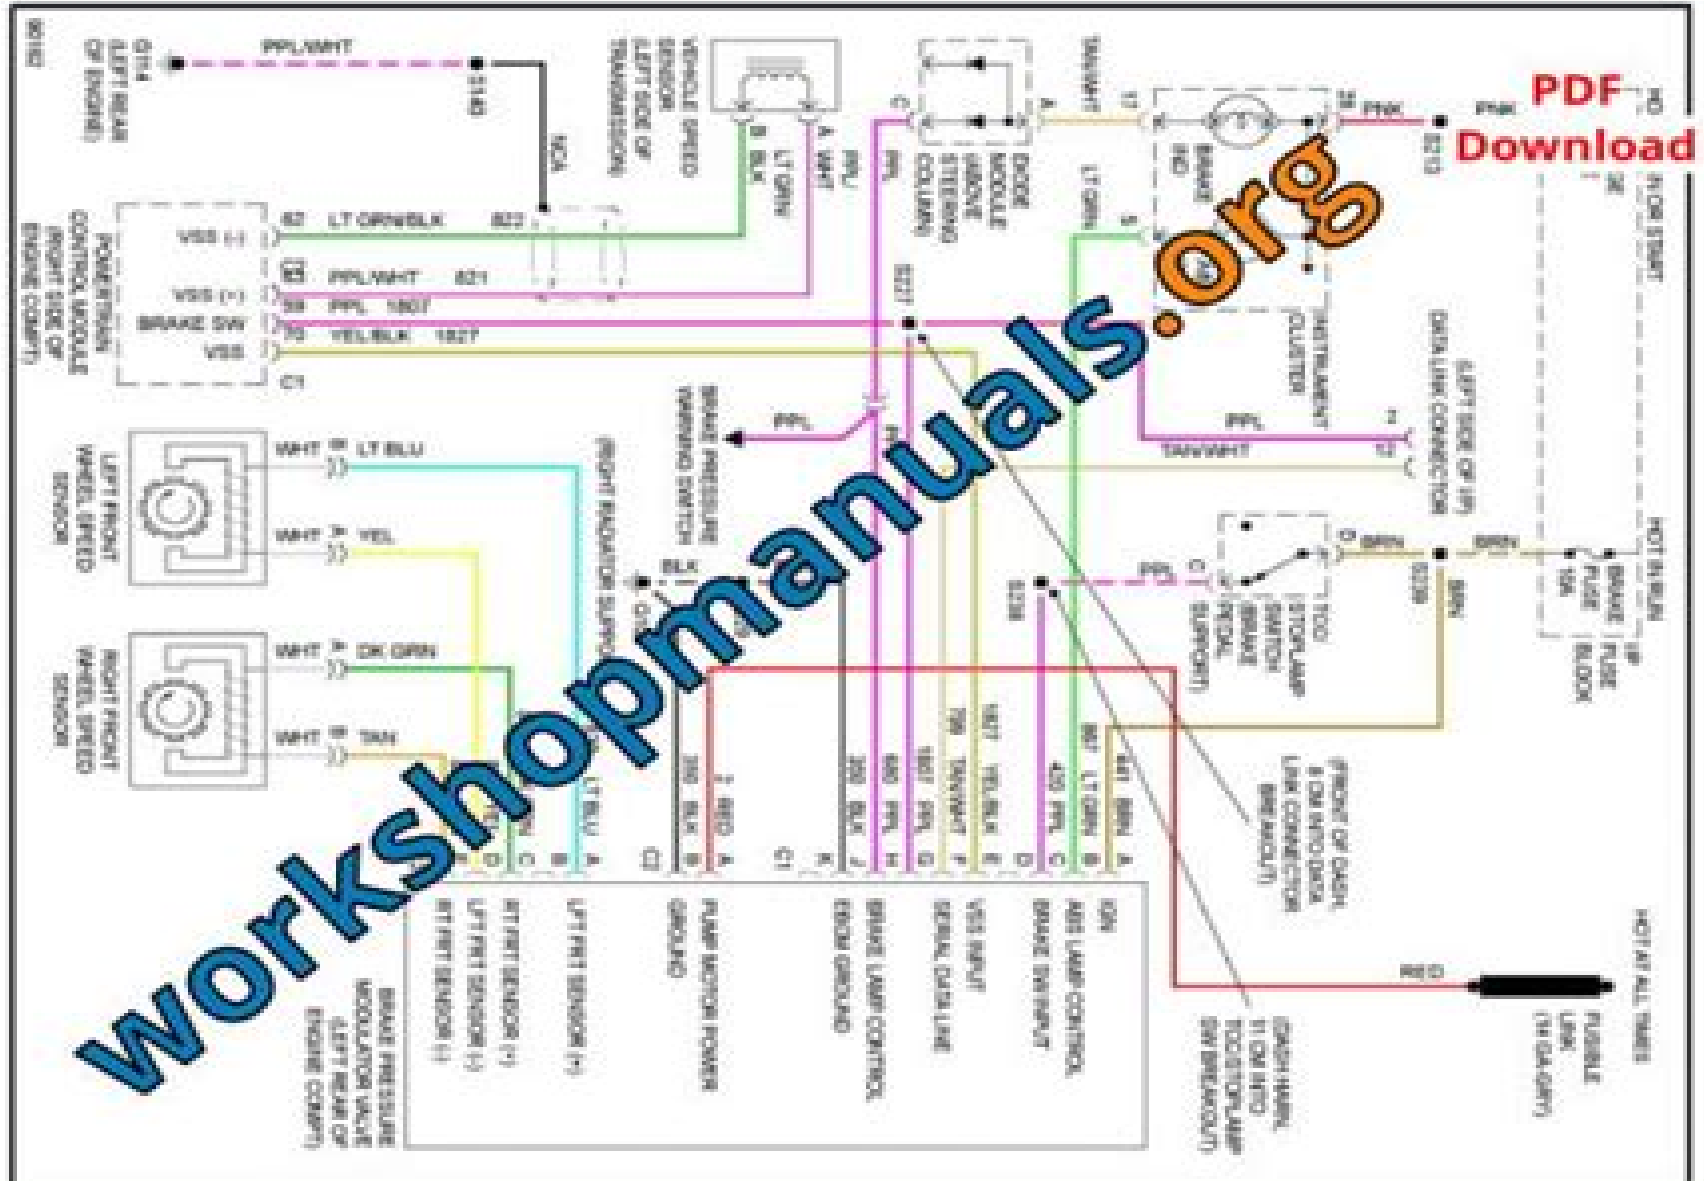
PDF Download

workshopmanuals.org

G114 LEFT REAR OF ENGINE
PPL/WHT
S116
VEHICLE SPEED SENSOR LEFT SIDE OF TRANSMISSION
LT GRN
PPL
DIODE MODULE (ABOVE STEERING COLUMN)
TAN/WHT
PNK
BRAKE IND
INSTRUMENT CLUSTER
HOT IN START
POWERTRAIN CONTROL MODULE (RIGHT SIDE OF ENGINE COMPT)
VSS (-)
VSS (+)
BRAKE SW
VSS
LT GRN/BLK
PPL/WHT
PPL
YEL/BLK
C1
C2
S227
DATA LINK CONNECTOR (LEFT SIDE OF I/P)
BRAKE PRESSURE WARNING SWITCH
PPL
TAN/WHT
LEFT FRONT WHEEL SPEED SENSOR
WHT
LT BLU
YEL
(RIGHT RADIATOR SUPPORT)
BLK
STOPLAMP SWITCH (BRAKE PEDAL SUPPORT)
BRN
HOT IN RUN
BRAKE FUSE 15A
I/P FUSE BLOCK
RIGHT FRONT WHEEL SPEED SENSOR
WHT
DK GRN
TAN
RED
BLK
PPL
TAN/WHT
YEL/BLK
LT GRN
BRN
FRONT OF DASH (ON INFO DATA LINK CONNECTOR BREAKOUT)
DASH PANEL (ON INFO TO STOPLAMP SW BREAKOUT)
HOT AT ALL TIMES
FUSIBLE LINK (16 GA GRY)
RT FRT SENSOR
LFT FRT SENSOR (+)
LFT FRT SENSOR (-)
LFT FRT SENSOR (+)
GROUND
PUMP MOTOR POWER
EBCM GROUND
BRAKE LAMP CONTROL
SERIAL DATA LINE
VSS INPUT
BRAKE SW INPUT
ABS LAMP CONTROL
IGN
BRAKE PRESSURE MODULATOR VALVE (LEFT REAR OF ENGINE COMPT)